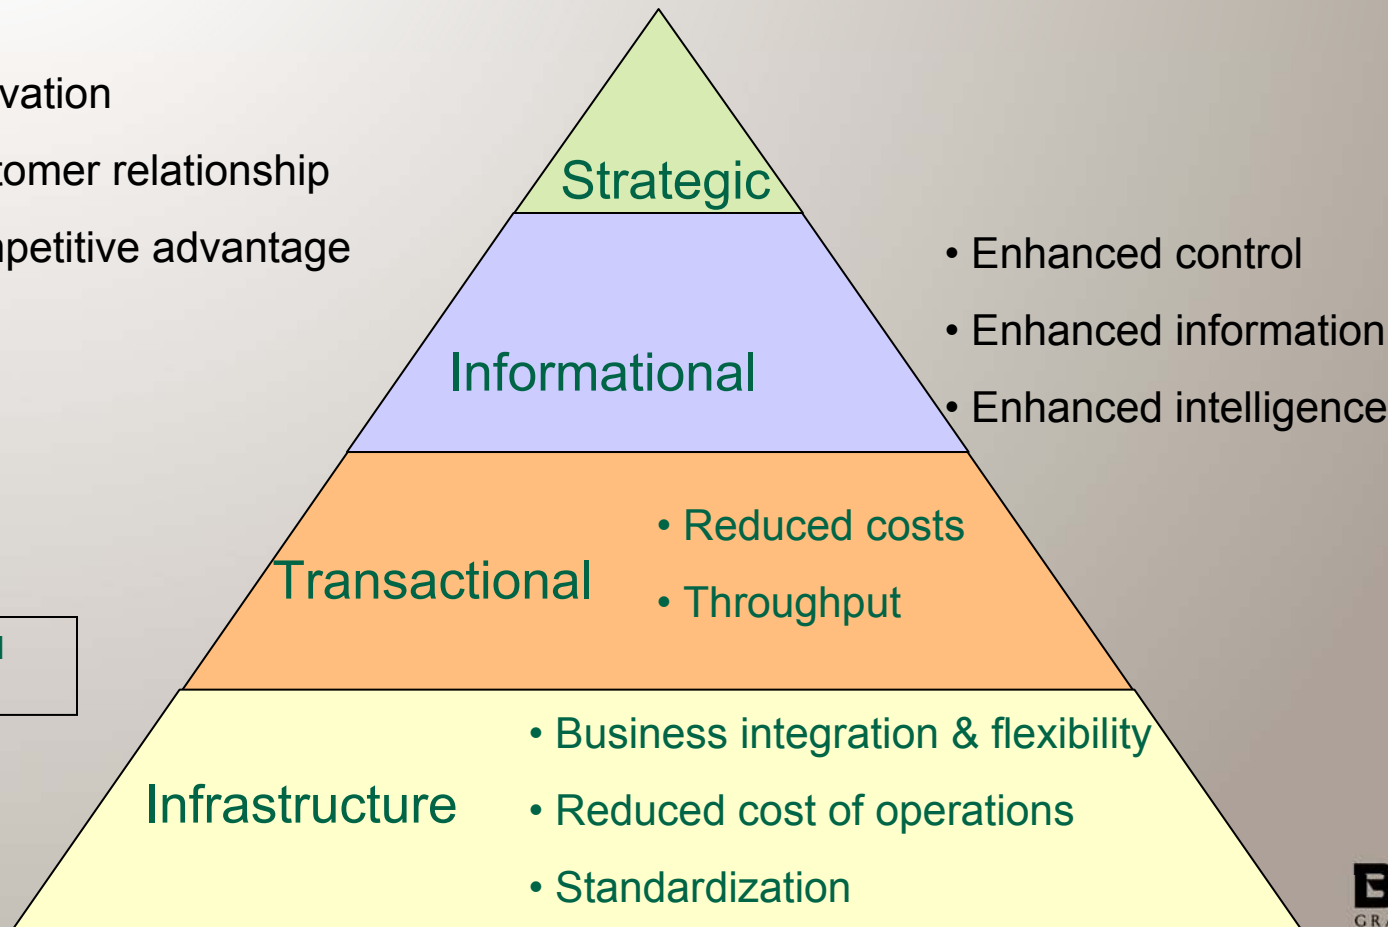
vation

tomer relationship

npetitive advantage

Strategic

Informational

• Enhanced control

• Enhanced information

• Enhanced intelligence

Transactional

• Reduced costs

• Throughput

Infrastructure

• Business integration & flexibility

• Reduced cost of operations

• Standardization

GR